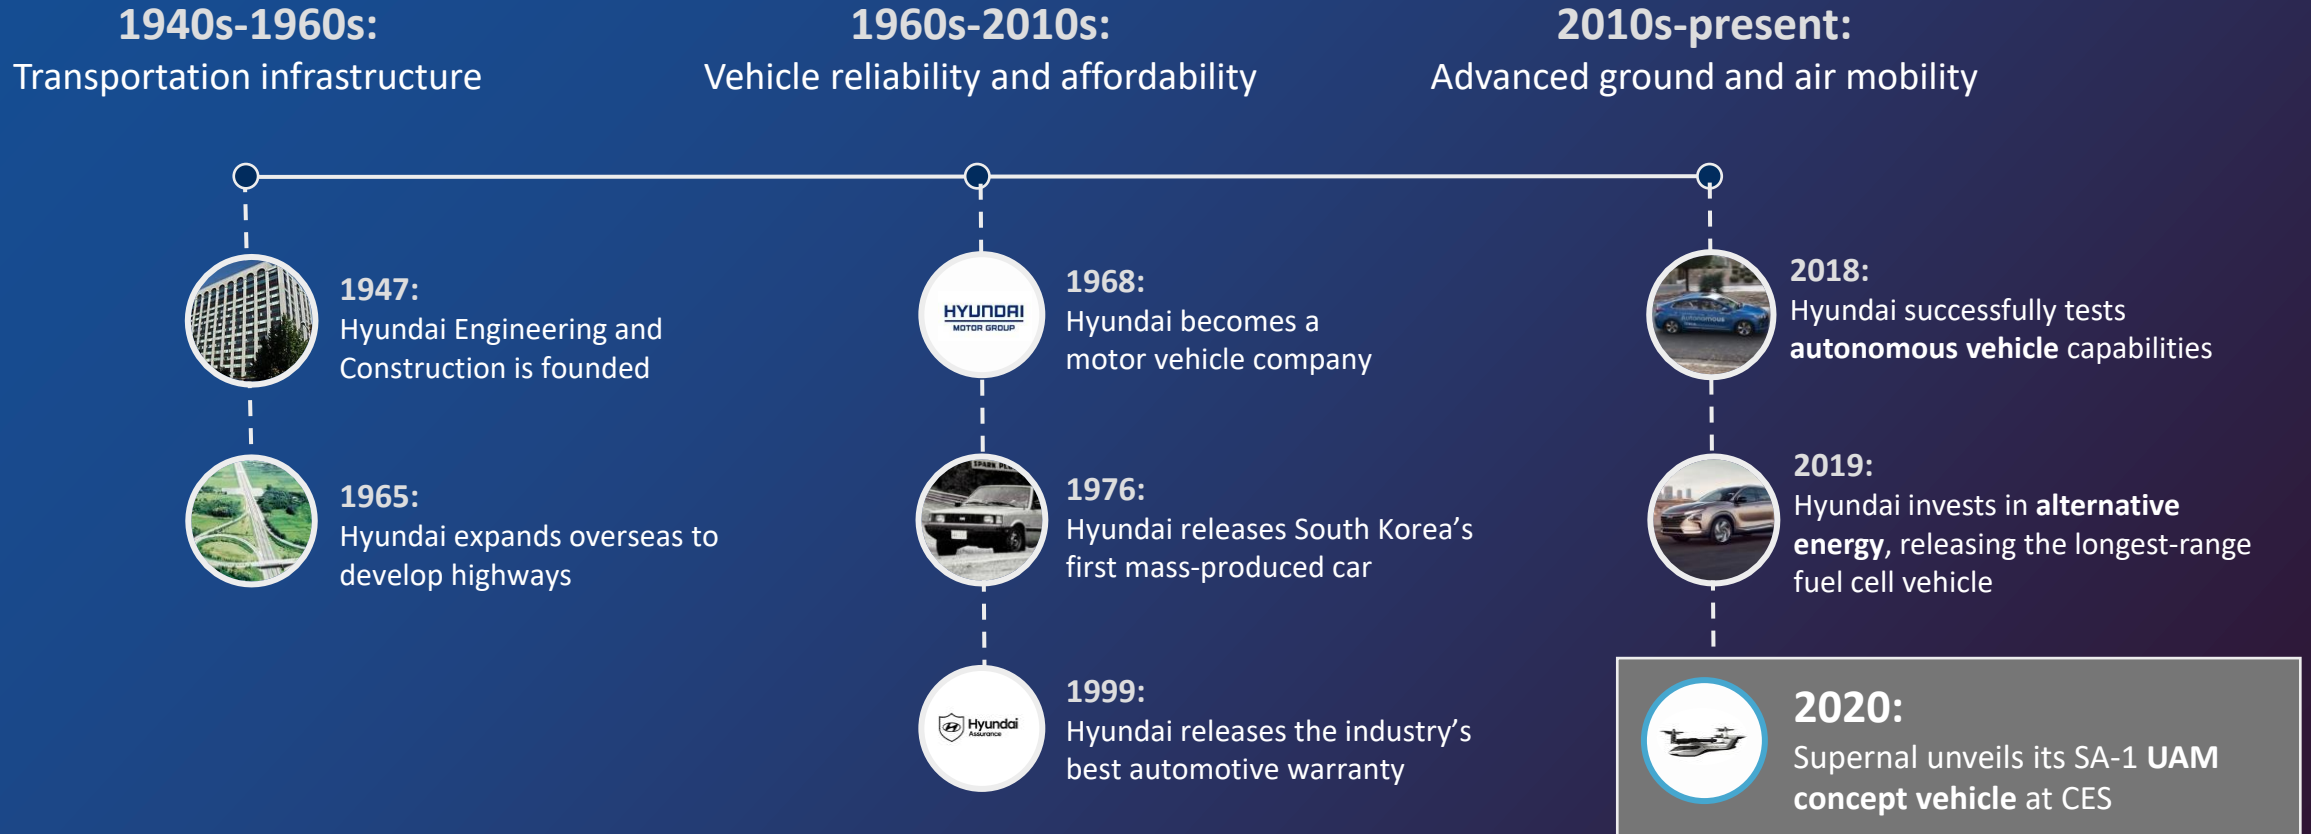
1940s-1960s:
Transportation infrastructure

1960s-2010s:
Vehicle reliability and affordability

2010s-present:
Advanced ground and air mobility

1947:
Hyundai Engineering and Construction is founded

1965:
Hyundai expands overseas to develop highways

HYUNDAI
MOTOR GROUP

1968:
Hyundai becomes a motor vehicle company

1976:
Hyundai releases South Korea's first mass-produced car

Hyundai
Assurance

1999:
Hyundai releases the industry's best automotive warranty

2018:
Hyundai successfully tests **autonomous vehicle** capabilities

2019:
Hyundai invests in **alternative energy**, releasing the longest-range fuel cell vehicle

2020:
Supernal unveils its SA-1 **UAM concept vehicle** at CES